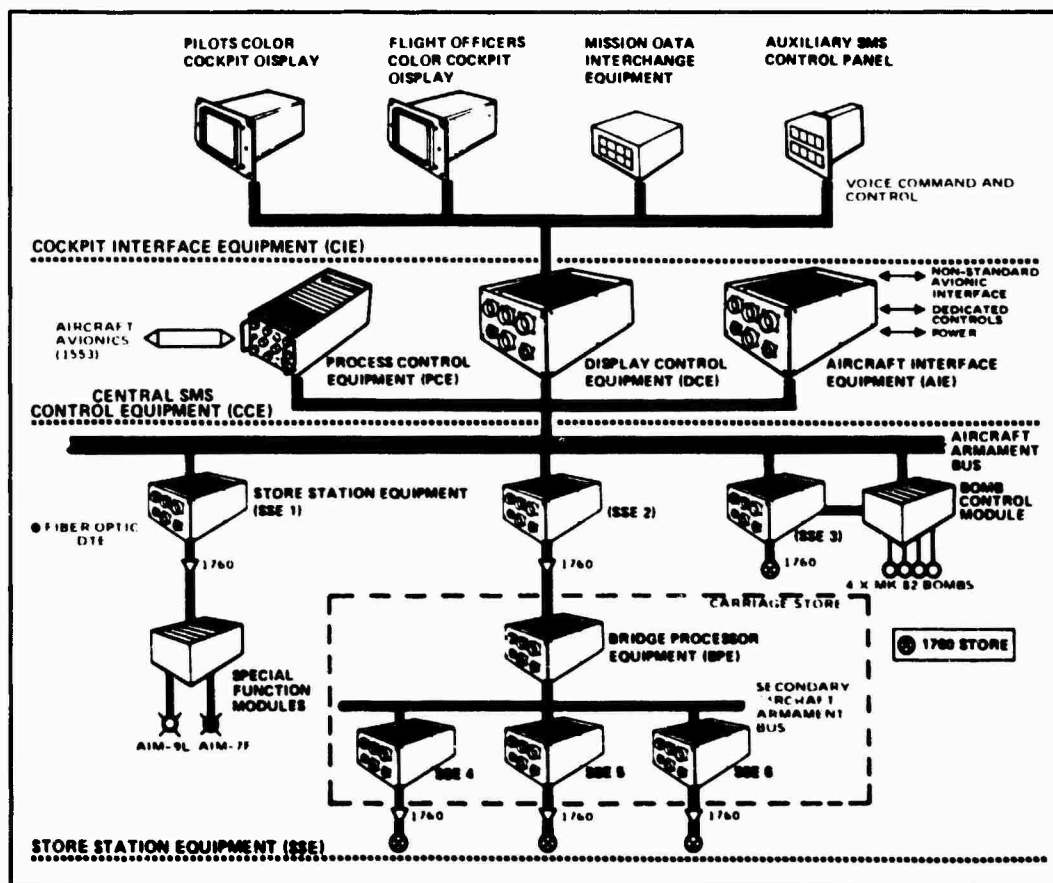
PILOTS COLOR COCKPIT OISPLAY

FLIGHT OFFICERS COLOR COCKPIT OISPLAY

MISSION OATA INTERCHANGE EQUIPMENT

AUXILIARY SMS CONTROL PANEL

VOICE COMMAND AND CONTROL

COCKPIT INTERFACE EQUIPMENT (CIE)

AIRCRAFT AVIONICS (1553)

PROCESS CONTROL EQUIPMENT (PCE)

DISPLAY CONTROL EQUIPMENT (DCE)

AIRCRAFT INTERFACE EQUIPMENT (AIE)

NON-STANDARD AVIONIC INTERFACE

DEDICATED CONTROLS

POWER

CENTRAL SMS CONTROL EQUIPMENT (CCE)

AIRCRAFT ARMAMENT BUS

STORE STATION EQUIPMENT (SSE 1)

(SSE 2)

(SSE 3)

BOMB CONTROL MODULE

● FIBER OPTIC DTE

1760

1760

1760

4 X MK 82 BOMBS

CARRIAGE STORE

BRIDGE PROCESSOR EQUIPMENT (BPE)

1760 STORE

SPECIAL FUNCTION MODULES

SECONDARY AIRCRAFT ARMAMENT BUS

AIM-9L AIM-7F

SSE 4

SSE 5

SSE 6

1760

1760

1760

STORE STATION EQUIPMENT (SSE)